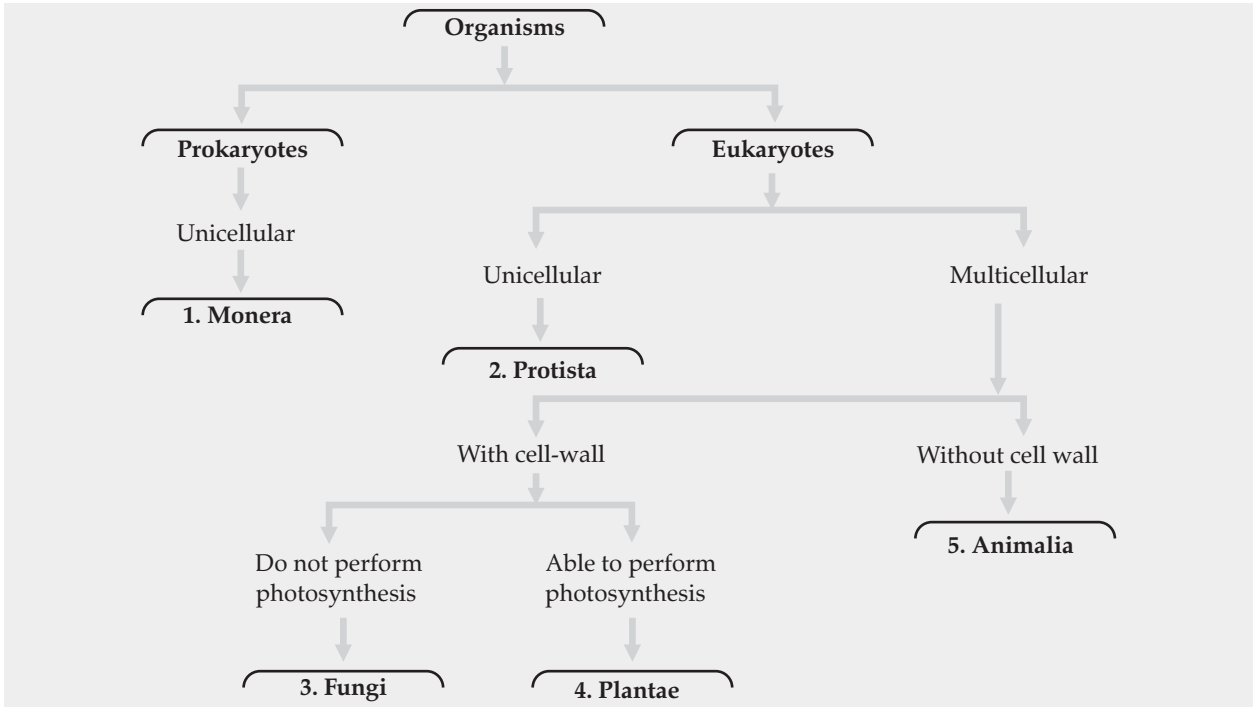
Organisms

Prokaryotes

Unicellular

1. Monera

Eukaryotes

Unicellular

2. Protista

Multicellular

With cell-wall

Without cell wall

5. Animalia

Do not perform photosynthesis

3. Fungi

Able to perform photosynthesis

4. Plantae